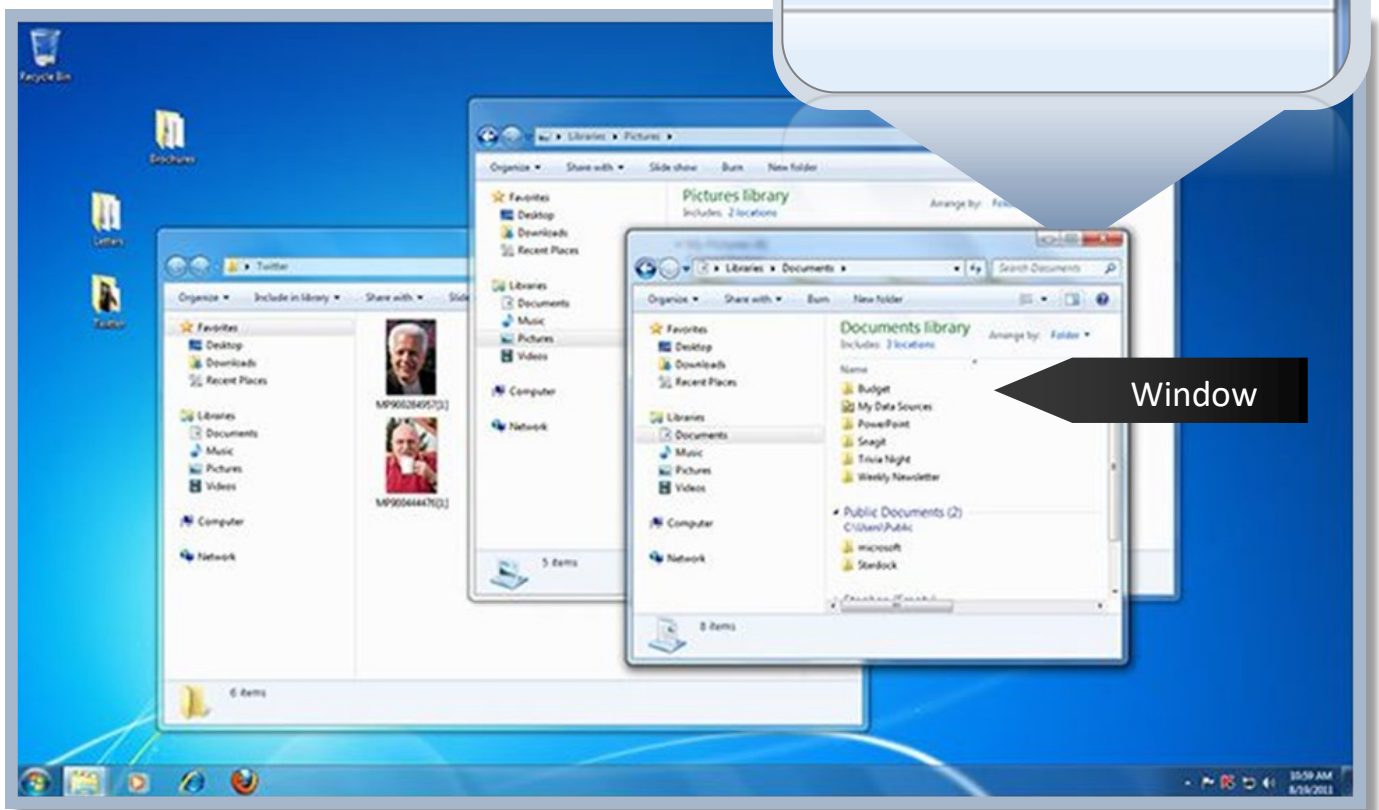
Recycle Bin

Brochures

Letters

Twitter

Libraries ▸ Pictures ▸

Organize ▾ Share with ▾ Slide show Burn New folder

Favorites
Desktop
Downloads
Recent Places

Libraries
Documents
Music
Pictures
Videos

Computer

Network

Pictures library
Includes: 2 locations

Arrange by: Fo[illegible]

5 items

Twitter

Organize ▾ Include in library ▾ Share with ▾ Slid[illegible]

Favorites
Desktop
Downloads
Recent Places

Libraries
Documents
Music
Pictures
Videos

Computer

Network

MP900284957[1]

MP900444470[1]

6 items

Libraries ▸ Documents ▸

Search Documents

Organize ▾ Share with ▾ Burn New folder

Favorites
Desktop
Downloads
Recent Places

Libraries
Documents
Music
Pictures
Videos

Computer

Network

Documents library
Includes: 2 locations

Arrange by: Folder ▾

Name
Budget
My Data Sources
PowerPoint
Snagit
Trivia Night
Weekly Newsletter

Public Documents (2)
C:\Users\Public
microsoft
Stardock

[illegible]

8 items

Window

10:59 AM
8/19/2011